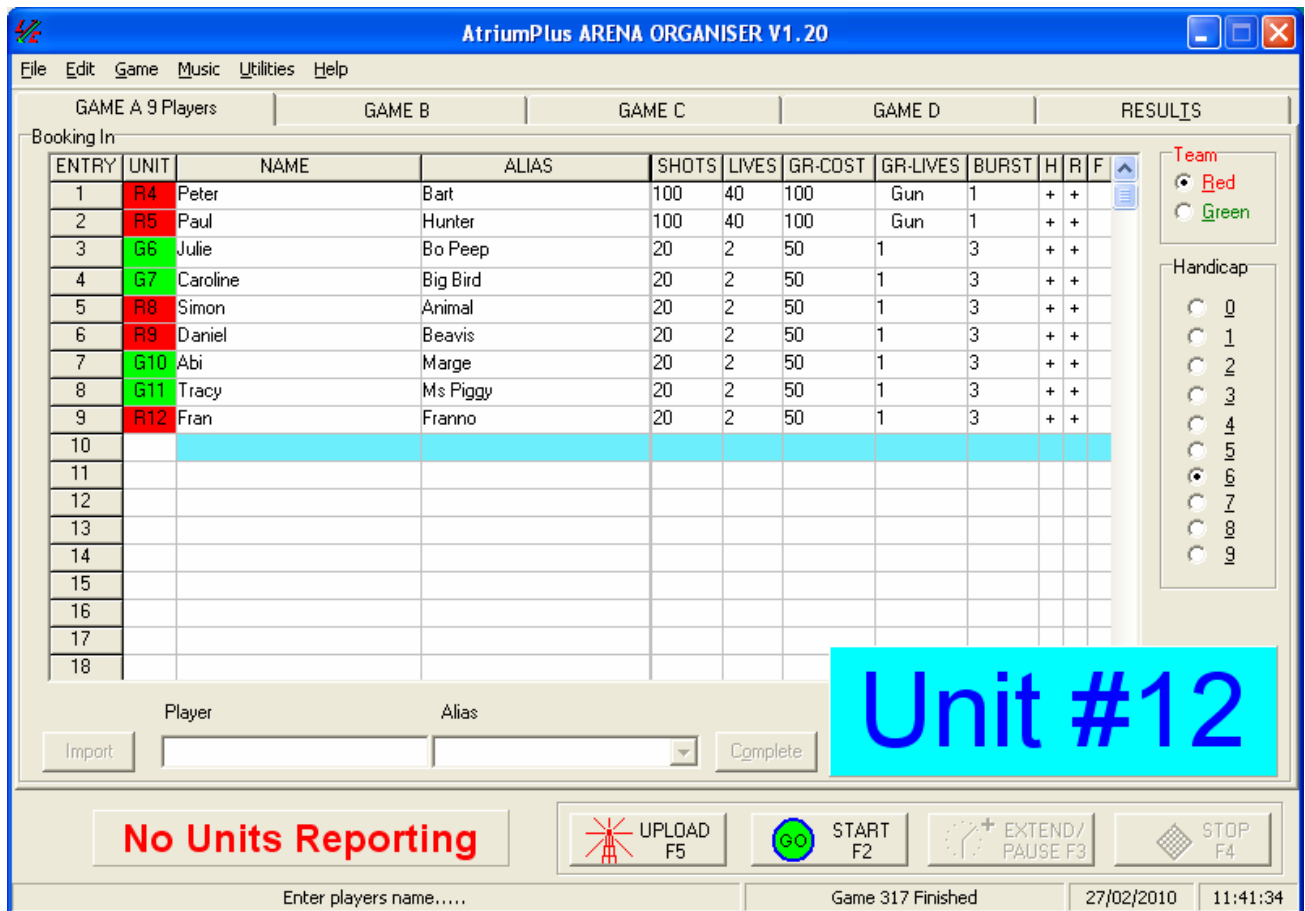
AtriumPlus ARENA ORGANISER V1.20

File Edit Game Music Utilities Help

GAME A 9 Players | GAME B | GAME C | GAME D | RESULTS

Booking In

| ENTRY | UNIT | NAME | ALIAS | SHOTS | LIVES | GR-COST | GR-LIVES | BURST | H | R | F |
|---|---|---|---|---|---|---|---|---|---|---|---|
| 1 | R4 | Peter | Bart | 100 | 40 | 100 | Gun | 1 | + | + | |
| 2 | R5 | Paul | Hunter | 100 | 40 | 100 | Gun | 1 | + | + | |
| 3 | G6 | Julie | Bo Peep | 20 | 2 | 50 | 1 | 3 | + | + | |
| 4 | G7 | Caroline | Big Bird | 20 | 2 | 50 | 1 | 3 | + | + | |
| 5 | R8 | Simon | Animal | 20 | 2 | 50 | 1 | 3 | + | + | |
| 6 | R9 | Daniel | Beavis | 20 | 2 | 50 | 1 | 3 | + | + | |
| 7 | G10 | Abi | Marge | 20 | 2 | 50 | 1 | 3 | + | + | |
| 8 | G11 | Tracy | Ms Piggy | 20 | 2 | 50 | 1 | 3 | + | + | |
| 9 | R12 | Fran | Franno | 20 | 2 | 50 | 1 | 3 | + | + | |
| 10 | | | | | | | | | | | |
| 11 | | | | | | | | | | | |
| 12 | | | | | | | | | | | |
| 13 | | | | | | | | | | | |
| 14 | | | | | | | | | | | |
| 15 | | | | | | | | | | | |
| 16 | | | | | | | | | | | |
| 17 | | | | | | | | | | | |
| 18 | | | | | | | | | | | |

Team
Red
Green

Handicap
0
1
2
3
4
5
6
7
8
9

Player
Alias
Import
Complete

Unit #12

No Units Reporting

UPLOAD F5
GO START F2
EXTEND/ PAUSE F3
STOP F4

Enter players name.....
Game 317 Finished
27/02/2010
11:41:34